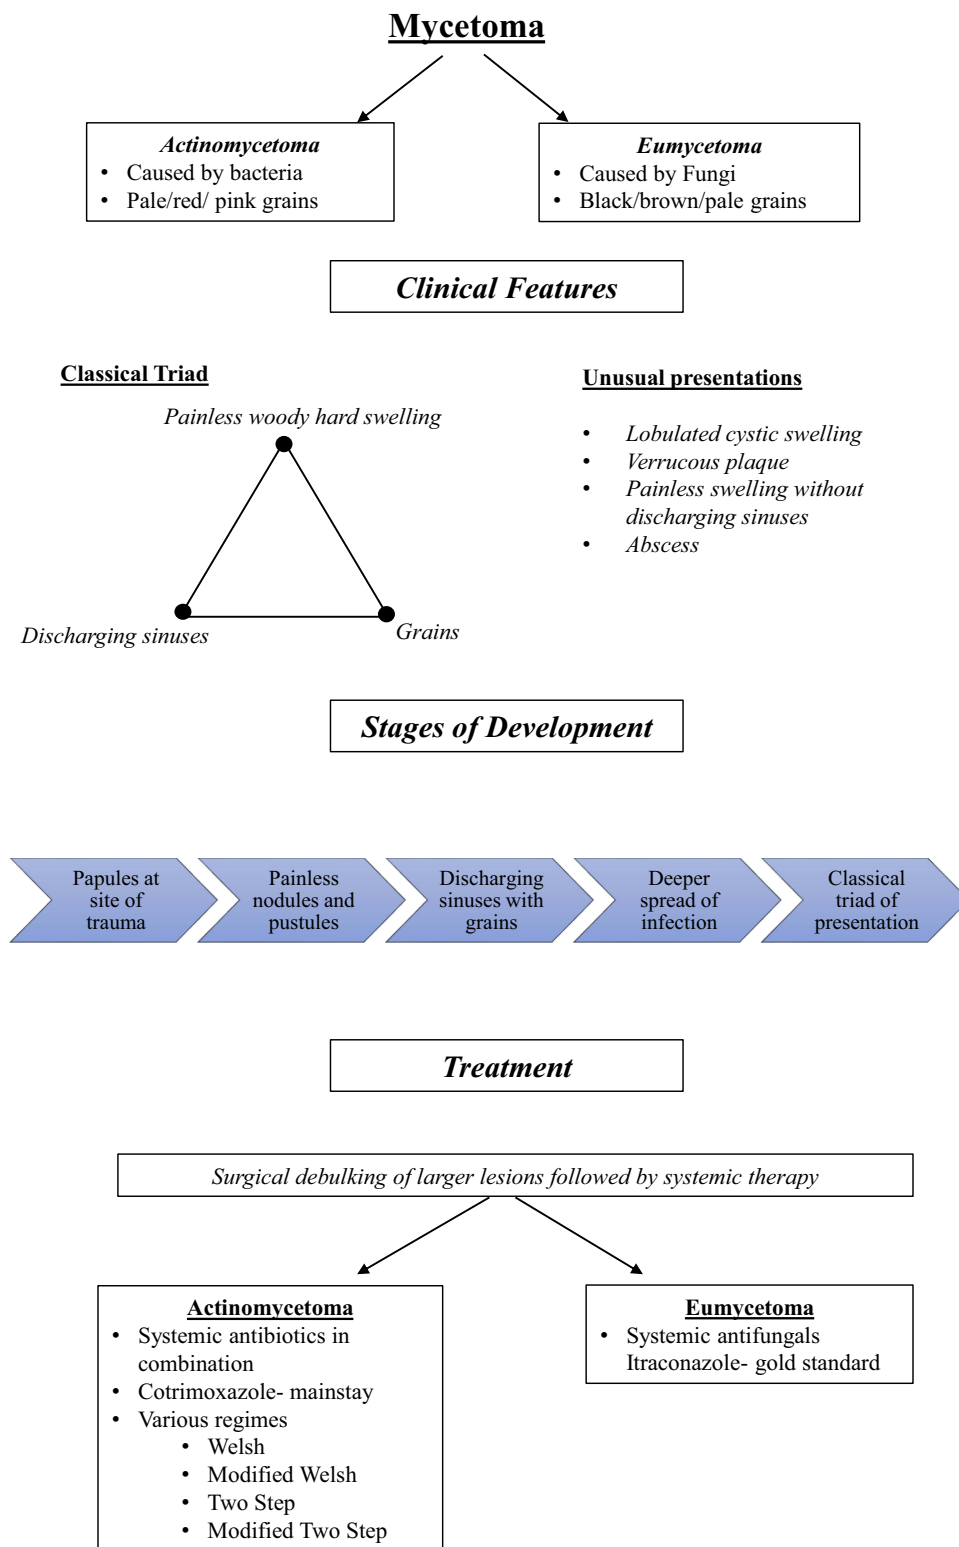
Mycetoma

Actinomycetoma
- Caused by bacteria
- Pale/red/ pink grains

Eumycetoma
- Caused by Fungi
- Black/brown/pale grains

Clinical Features

Classical Triad

Painless woody hard swelling

Discharging sinuses

Grains

Unusual presentations

- Lobulated cystic swelling
- Verrucous plaque
- Painless swelling without discharging sinuses
- Abscess

Stages of Development

Papules at site of trauma

Painless nodules and pustules

Discharging sinuses with grains

Deeper spread of infection

Classical triad of presentation

Treatment

Surgical debulking of larger lesions followed by systemic therapy

Actinomycetoma
- Systemic antibiotics in combination
- Cotrimoxazole- mainstay
- Various regimes
  - Welsh
  - Modified Welsh
  - Two Step
  - Modified Two Step

Eumycetoma
- Systemic antifungals Itraconazole- gold standard